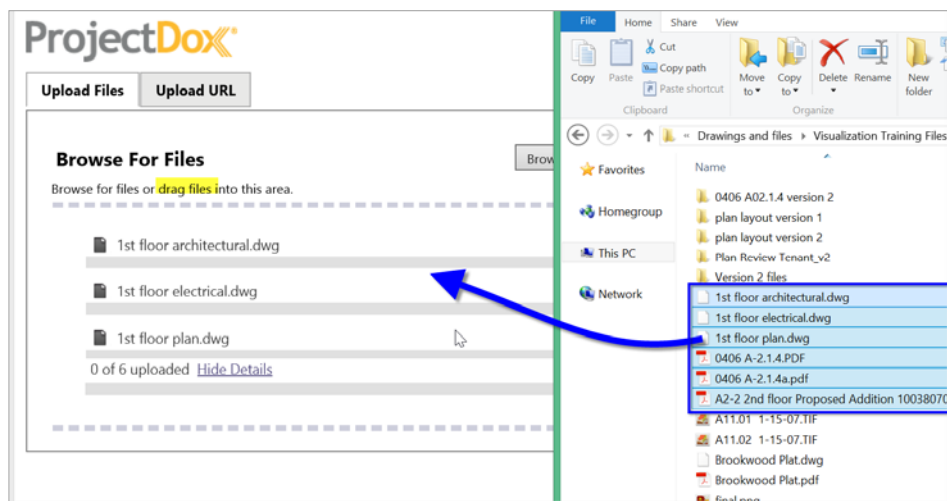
ProjectDox

Upload Files | Upload URL

Browse For Files

Brow

Browse for files or drag files into this area.

1st floor architectural.dwg

1st floor electrical.dwg

1st floor plan.dwg

0 of 6 uploaded Hide Details

File Home Share View

Copy Paste Cut Copy path Paste shortcut Move to Copy to Delete Rename New folder

Clipboard Organize

« Drawings and files › Visualization Training Files

Favorites

Homegroup

This PC

Network

Name

0406 A02.1.4 version 2
plan layout version 1
plan layout version 2
Plan Review Tenant_v2
Version 2 files
1st floor architectural.dwg
1st floor electrical.dwg
1st floor plan.dwg
0406 A-2.1.4.PDF
0406 A-2.1.4a.pdf
A2-2 2nd floor Proposed Addition 1003807
A11.01 1-15-07.TIF
A11.02 1-15-07.TIF
Brookwood Plat.dwg
Brookwood Plat.pdf
final.png